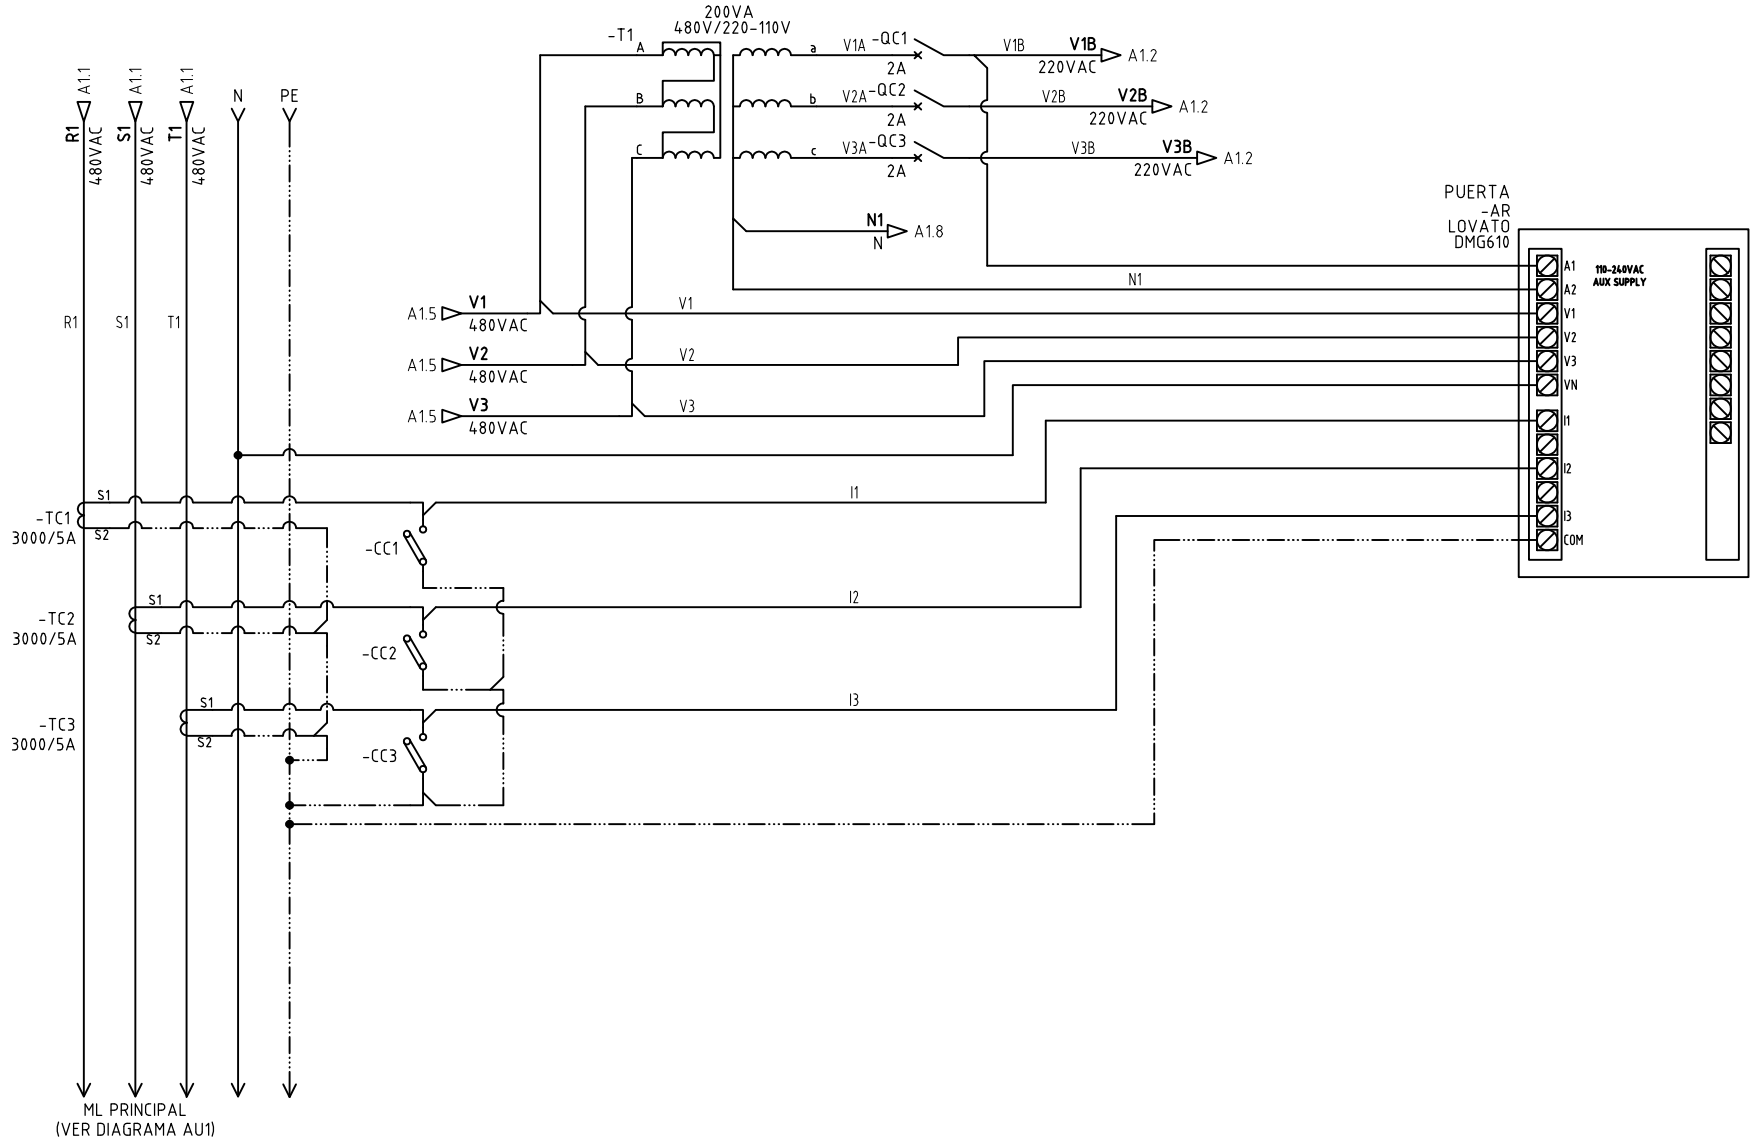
200VA
480V/220-110V
-T1
A
B
C
a
b
c
V1A -QC1
2A
V1B
V1B
220VAC
A1.2
V2A -QC2
2A
V2B
V2B
220VAC
A1.2
V3A -QC3
2A
V3B
V3B
220VAC
A1.2
N1
N
A1.8

A1.1
R1
480VAC
A1.1
S1
480VAC
A1.1
T1
480VAC
N
PE

R1 S1 T1

A1.5 V1 480VAC
A1.5 V2 480VAC
A1.5 V3 480VAC
V1
V2
V3

PUERTA
-AR
LOVATO
DMG610
N1
A1
A2
V1
V2
V3
VN
I1
I2
I3
COM
110-240VAC
AUX SUPPLY

I1
I2
I3

-TC1
3000/5A
S1
S2
-CC1
-TC2
3000/5A
S1
S2
-CC2
-TC3
3000/5A
S1
S2
-CC3

ML PRINCIPAL
(VER DIAGRAMA AU1)